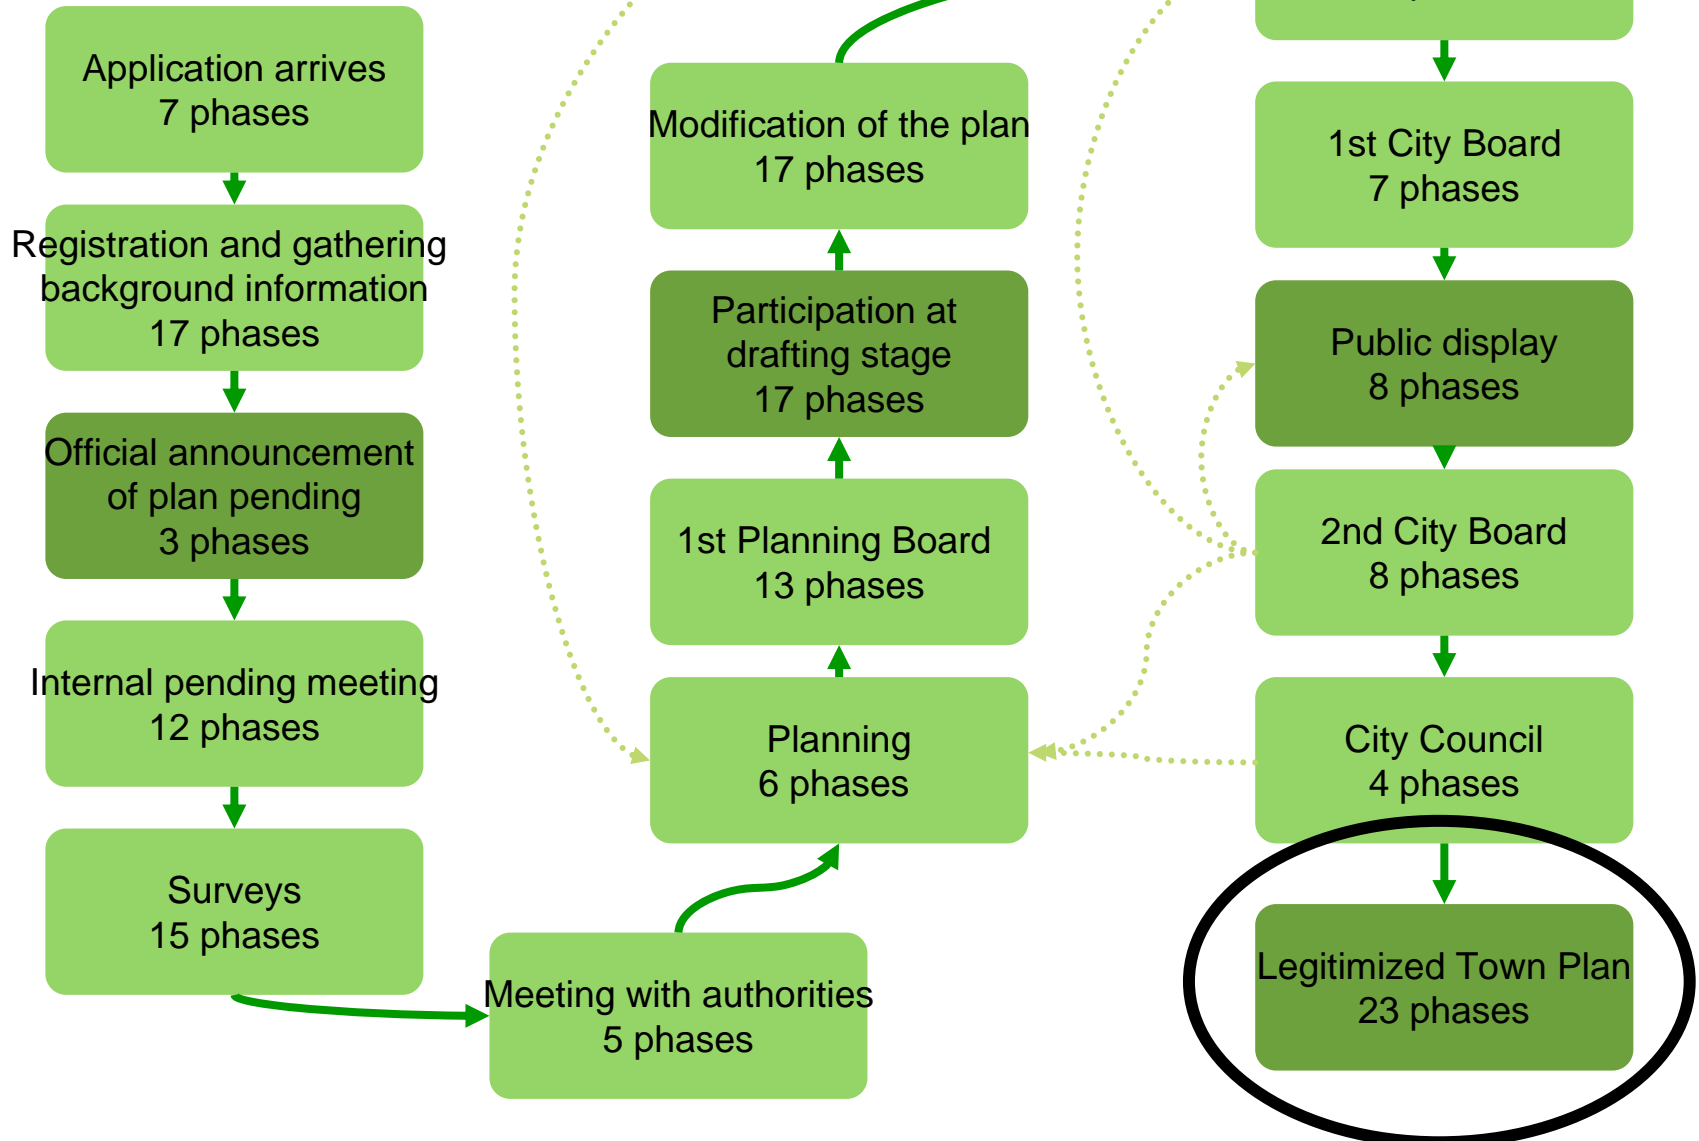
Application arrives
7 phases

Registration and gathering background information
17 phases

Official announcement of plan pending
3 phases

Internal pending meeting
12 phases

Surveys
15 phases

Meeting with authorities
5 phases

Planning
6 phases

1st Planning Board
13 phases

Participation at drafting stage
17 phases

Modification of the plan
17 phases

1st City Board
7 phases

Public display
8 phases

2nd City Board
8 phases

City Council
4 phases

Legitimized Town Plan
23 phases